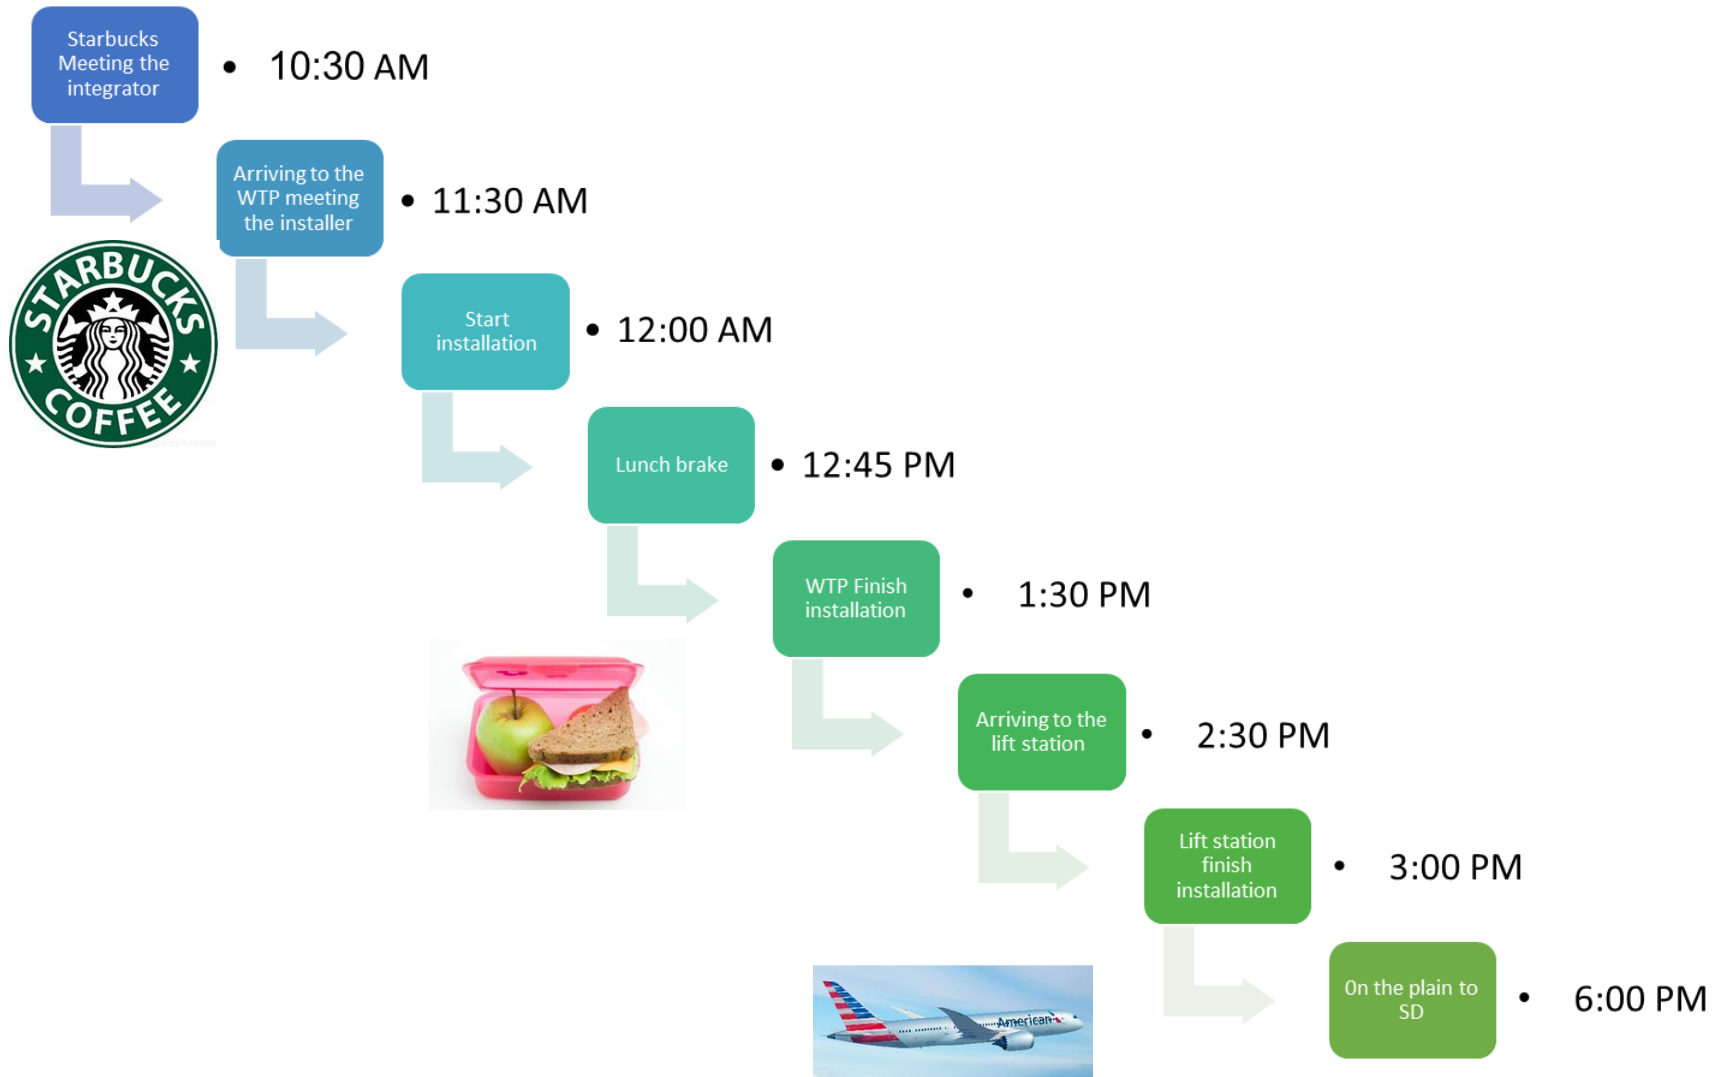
Starbucks Meeting the integrator

• 10:30 AM

Arriving to the WTP meeting the installer

• 11:30 AM

STARBUCKS COFFEE

Start installation

• 12:00 AM

Lunch brake

• 12:45 PM

WTP Finish installation

• 1:30 PM

Arriving to the lift station

• 2:30 PM

Lift station finish installation

• 3:00 PM

On the plain to SD

• 6:00 PM

American